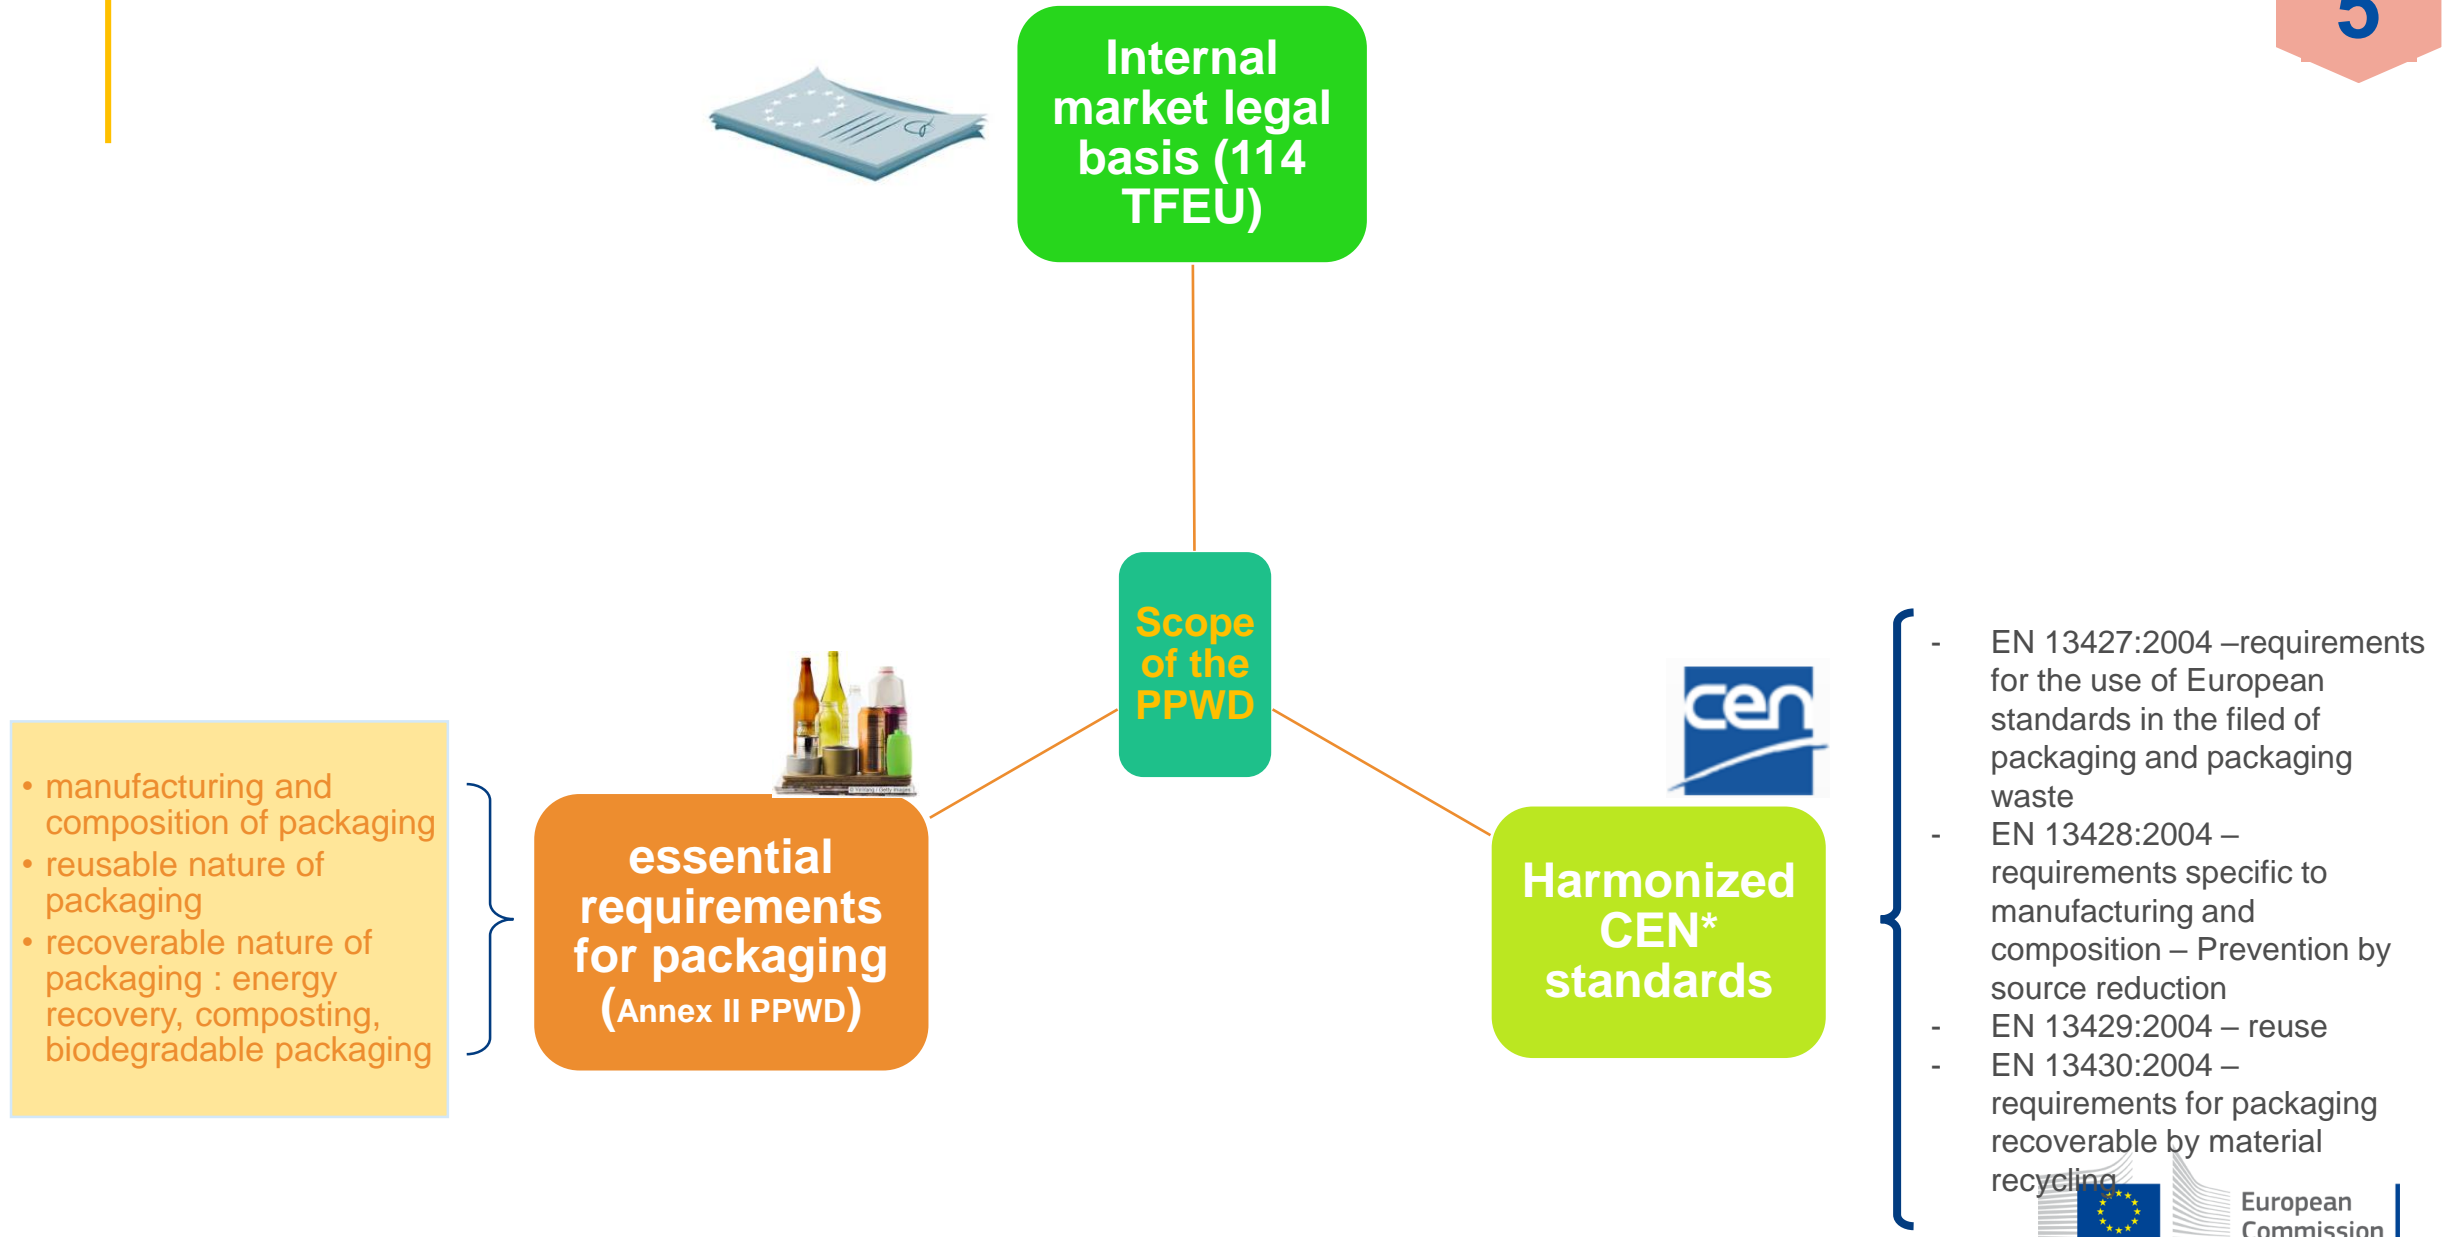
5

Internal market legal basis (114 TFEU)

Scope of the PPWD

- manufacturing and composition of packaging
- reusable nature of packaging
- recoverable nature of packaging : energy recovery, composting, biodegradable packaging

essential requirements for packaging (Annex II PPWD)

cen

Harmonized CEN* standards

- EN 13427:2004 –requirements for the use of European standards in the filed of packaging and packaging waste
- EN 13428:2004 – requirements specific to manufacturing and composition – Prevention by source reduction
- EN 13429:2004 – reuse
- EN 13430:2004 – requirements for packaging recoverable by material recycling

European Commission